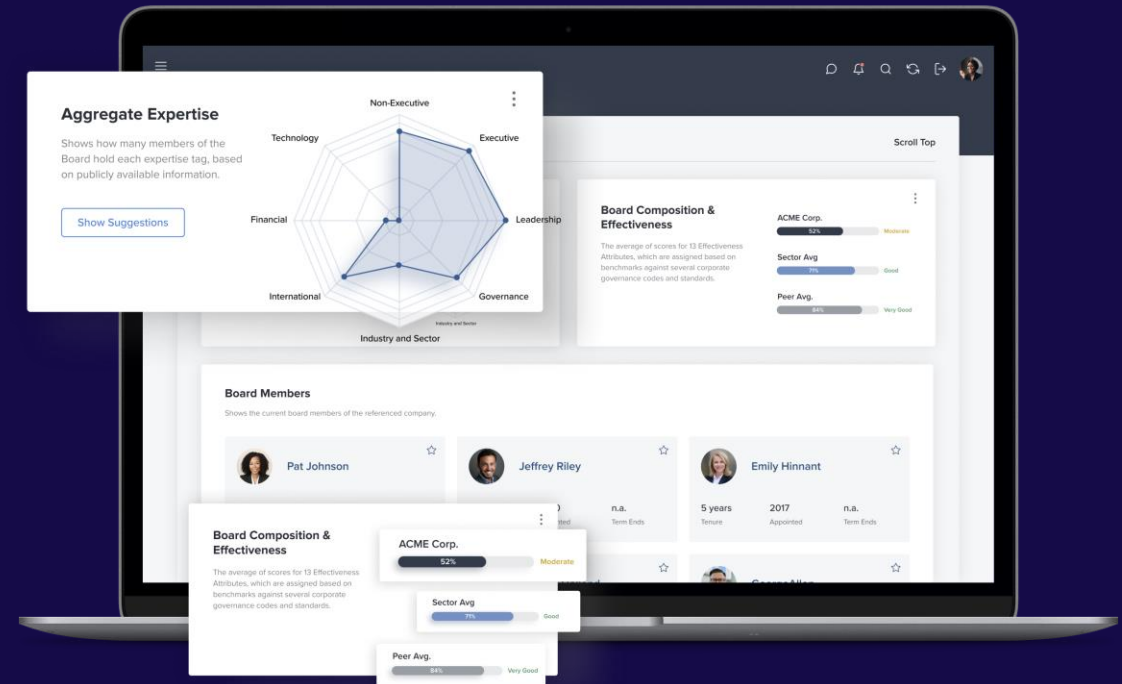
Aggregate Expertise

Shows how many members of the Board hold each expertise tag, based on publicly available information.

Show Suggestions

Non-Executive
Executive
Leadership
Governance
Industry and Sector
International
Financial
Technology
Industry and Sector

Scroll Top

Board Composition & Effectiveness

The average of scores for 13 Effectiveness Attributes, which are assigned based on benchmarks against several corporate governance codes and standards.

ACME Corp.
52%
Moderate
Sector Avg
71%
Good
Peer Avg.
84%
Very Good

Board Members

Shows the current board members of the referenced company.

Pat Johnson

Jeffrey Riley
n.a.
Term Ends

Emily Hinnant
5 years
Tenure
2017
Appointed
n.a.
Term Ends

Board Composition & Effectiveness

The average of scores for 13 Effectiveness Attributes, which are assigned based on benchmarks against several corporate governance codes and standards.

ACME Corp.
52%
Moderate

Sector Avg
71%
Good

Peer Avg.
84%
Very Good